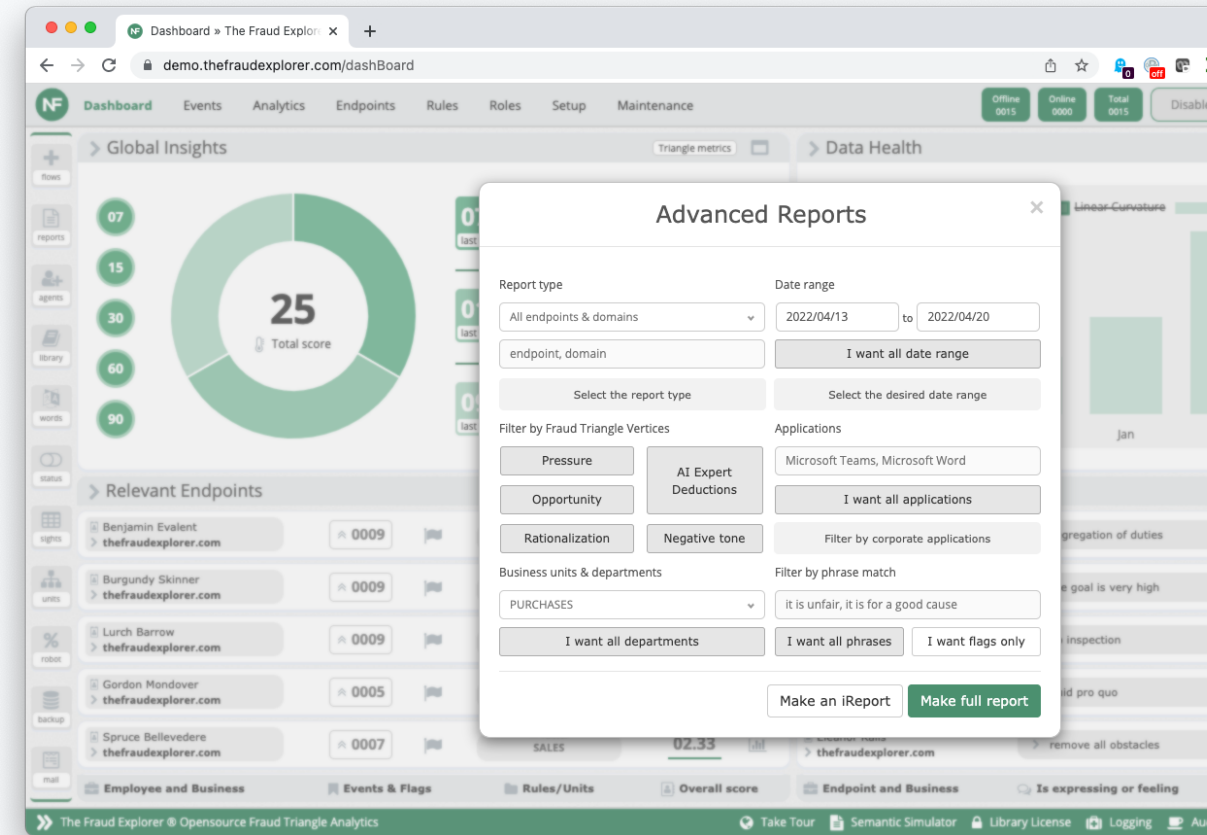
Dashboard » The Fraud Explor ×
+
demo.thefraudexplorer.com/dashBoard

NF Dashboard Events Analytics Endpoints Rules Roles Setup Maintenance
Offline 0015
Online 0000
Total 0015
Disable

flows
reports
agents
library
words
status
sights
units
robot
backup
mail

Global Insights
Triangle metrics
07
15
30
60
90
25
Total score

Data Health
Linear Curvature
Jan

Relevant Endpoints
Benjamin Evalent
thefraudexplorer.com
0009
Burgundy Skinner
thefraudexplorer.com
0009
Lurch Barrow
thefraudexplorer.com
0009
Gordon Mondover
thefraudexplorer.com
0005
Spruce Bellevedere
thefraudexplorer.com
0007
SALES
02.33
thefraudexplorer.com

gregation of duties
e goal is very high
inspection
id pro quo
remove all obstacles

Employee and Business
Events & Flags
Rules/Units
Overall score
Endpoint and Business
Is expressing or feeling

Advanced Reports
×
Report type
All endpoints & domains
endpoint, domain
Select the report type
Date range
2022/04/13
to
2022/04/20
I want all date range
Select the desired date range
Filter by Fraud Triangle Vertices
Pressure
AI Expert Deductions
Opportunity
Rationalization
Negative tone
Applications
Microsoft Teams, Microsoft Word
I want all applications
Filter by corporate applications
Business units & departments
PURCHASES
I want all departments
Filter by phrase match
it is unfair, it is for a good cause
I want all phrases
I want flags only
Make an iReport
Make full report

The Fraud Explorer ® Opensource Fraud Triangle Analytics
Take Tour
Semantic Simulator
Library License
Logging
Au